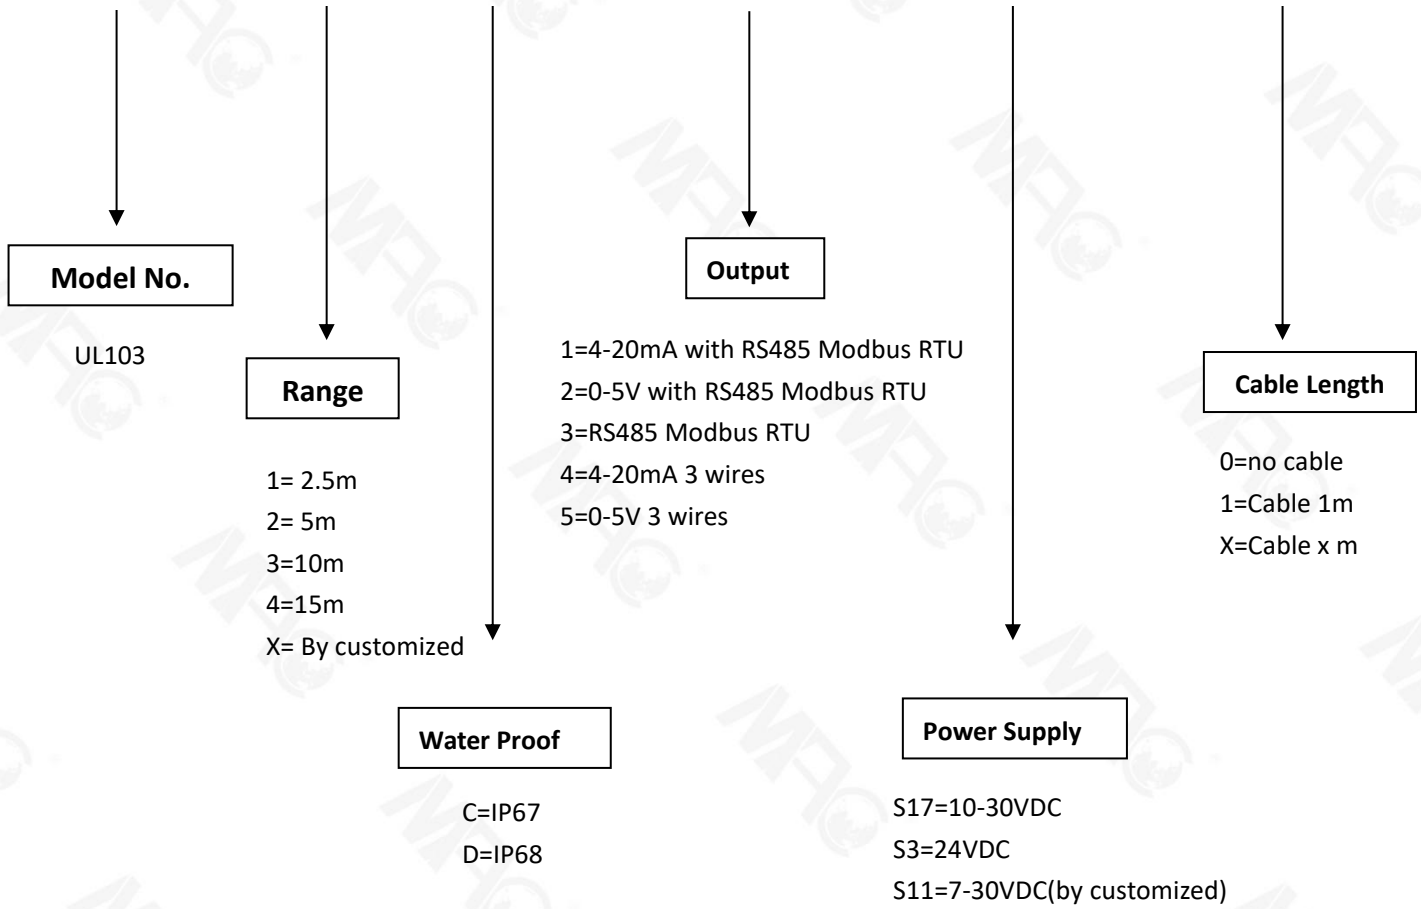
Model No.

UL103

Range

1= 2.5m
2= 5m
3=10m
4=15m
X= By customized

Water Proof

C=IP67
D=IP68

Output

1=4-20mA with RS485 Modbus RTU
2=0-5V with RS485 Modbus RTU
3=RS485 Modbus RTU
4=4-20mA 3 wires
5=0-5V 3 wires

Power Supply

S17=10-30VDC
S3=24VDC
S11=7-30VDC(by customized)

Cable Length

0=no cable
1=Cable 1m
X=Cable x m